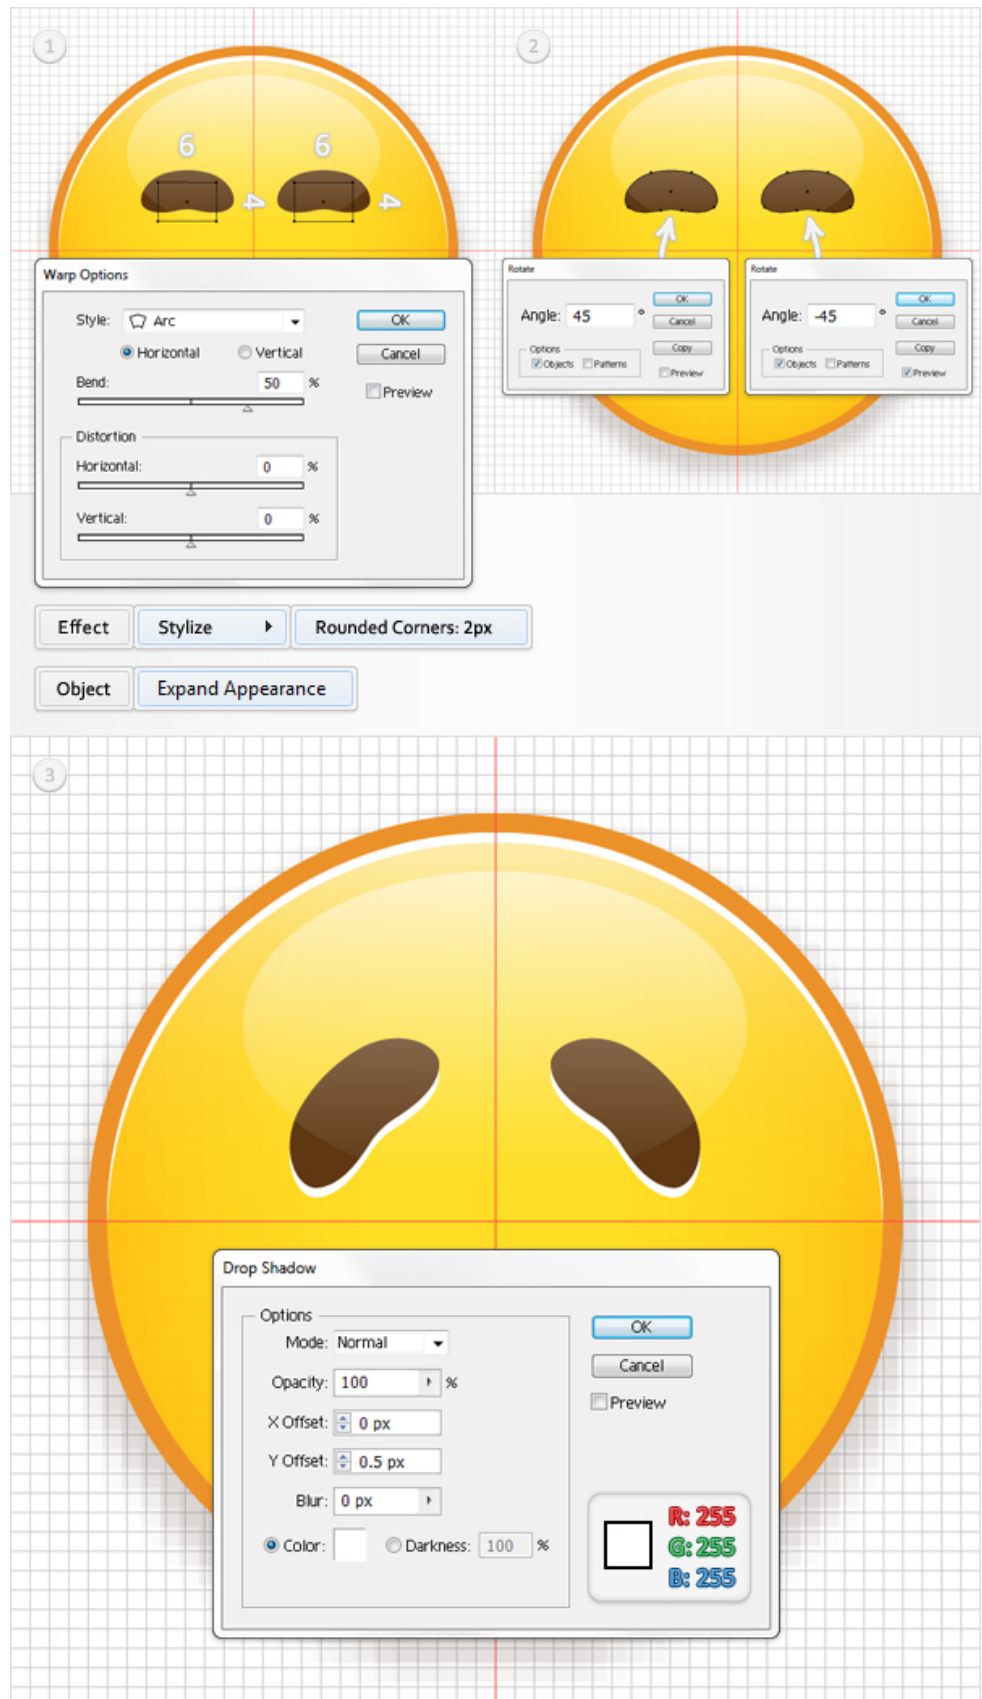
1

6 6

4 4

Warp Options

Style: Arc

Horizontal Vertical

Bend: 50 %

Distortion

Horizontal: 0 %

Vertical: 0 %

OK

Cancel

Preview

2

Rotate

Angle: 45 °

Options

Objects Patterns

OK

Cancel

Copy

Preview

Rotate

Angle: -45 °

Options

Objects Patterns

OK

Cancel

Copy

Preview

Effect | Stylize | Rounded Corners: 2px

Object | Expand Appearance

3

Drop Shadow

Options

Mode: Normal

Opacity: 100 %

X Offset: 0 px

Y Offset: 0.5 px

Blur: 0 px

Color: Darkness: 100 %

OK

Cancel

Preview

R: 255
G: 255
B: 255